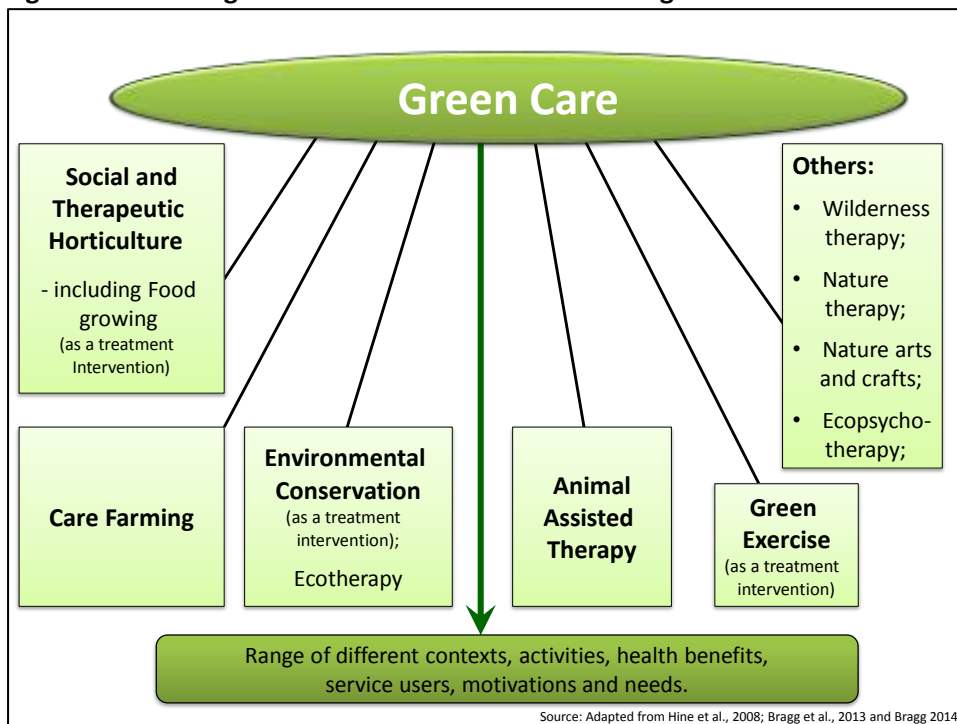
Green Care

Social and Therapeutic Horticulture

- including Food growing
(as a treatment Intervention)

Others:

• Wilderness therapy;
• Nature therapy;
• Nature arts and crafts;
• Ecopsychotherapy;

Care Farming

Environmental Conservation
(as a treatment intervention);
Ecotherapy

Animal Assisted Therapy

Green Exercise
(as a treatment intervention)

Range of different contexts, activities, health benefits, service users, motivations and needs.

Source: Adapted from Hine et al., 2008; Bragg et al., 2013 and Bragg 2014